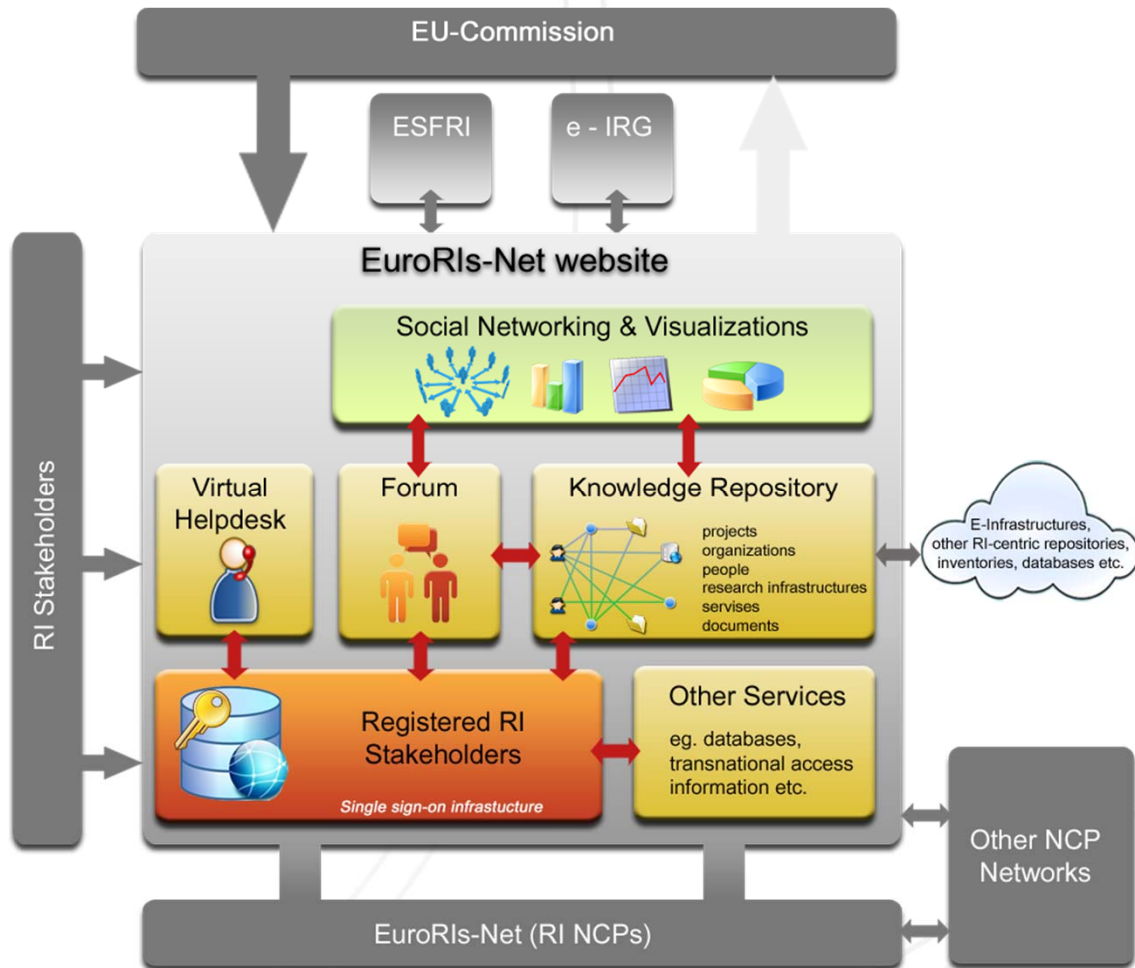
EU-Commission

ESFRI

e - IRG

RI Stakeholders

EuroRIs-Net website

Social Networking & Visualizations

Virtual Helpdesk

Forum

Knowledge Repository

projects
organizations
people
research infrastructures
servises
documents

E-Infrastructures, other RI-centric repositories, inventories, databases etc.

Registered RI Stakeholders

Single sign-on infrastucture

Other Services

eg. databases, transnational access information etc.

Other NCP Networks

EuroRIs-Net (RI NCPs)